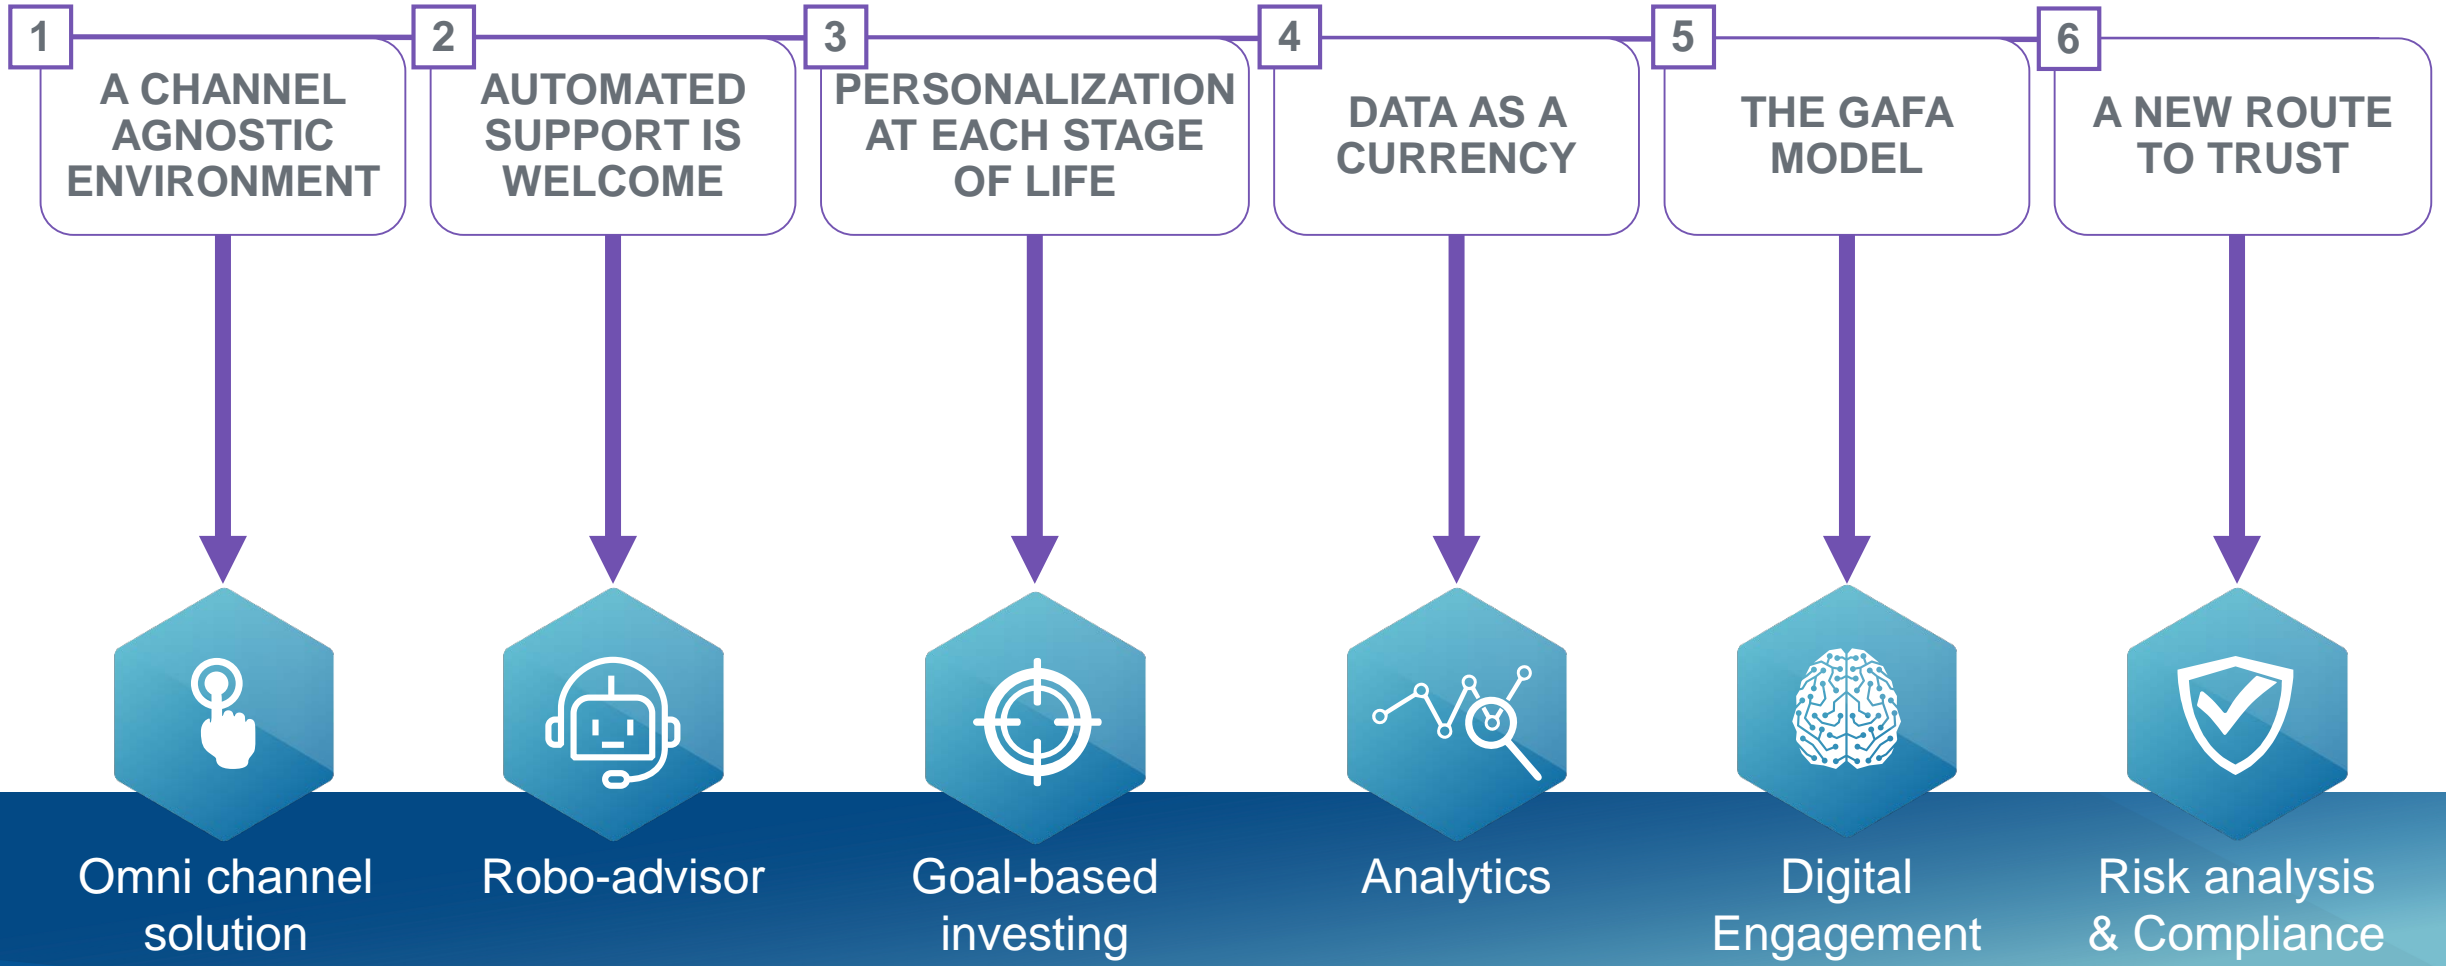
1
A CHANNEL AGNOSTIC ENVIRONMENT

2
AUTOMATED SUPPORT IS WELCOME

3
PERSONALIZATION AT EACH STAGE OF LIFE

4
DATA AS A CURRENCY

5
THE GAFA MODEL

6
A NEW ROUTE TO TRUST

Omni channel solution

Robo-advisor

Goal-based investing

Analytics

Digital Engagement

Risk analysis & Compliance